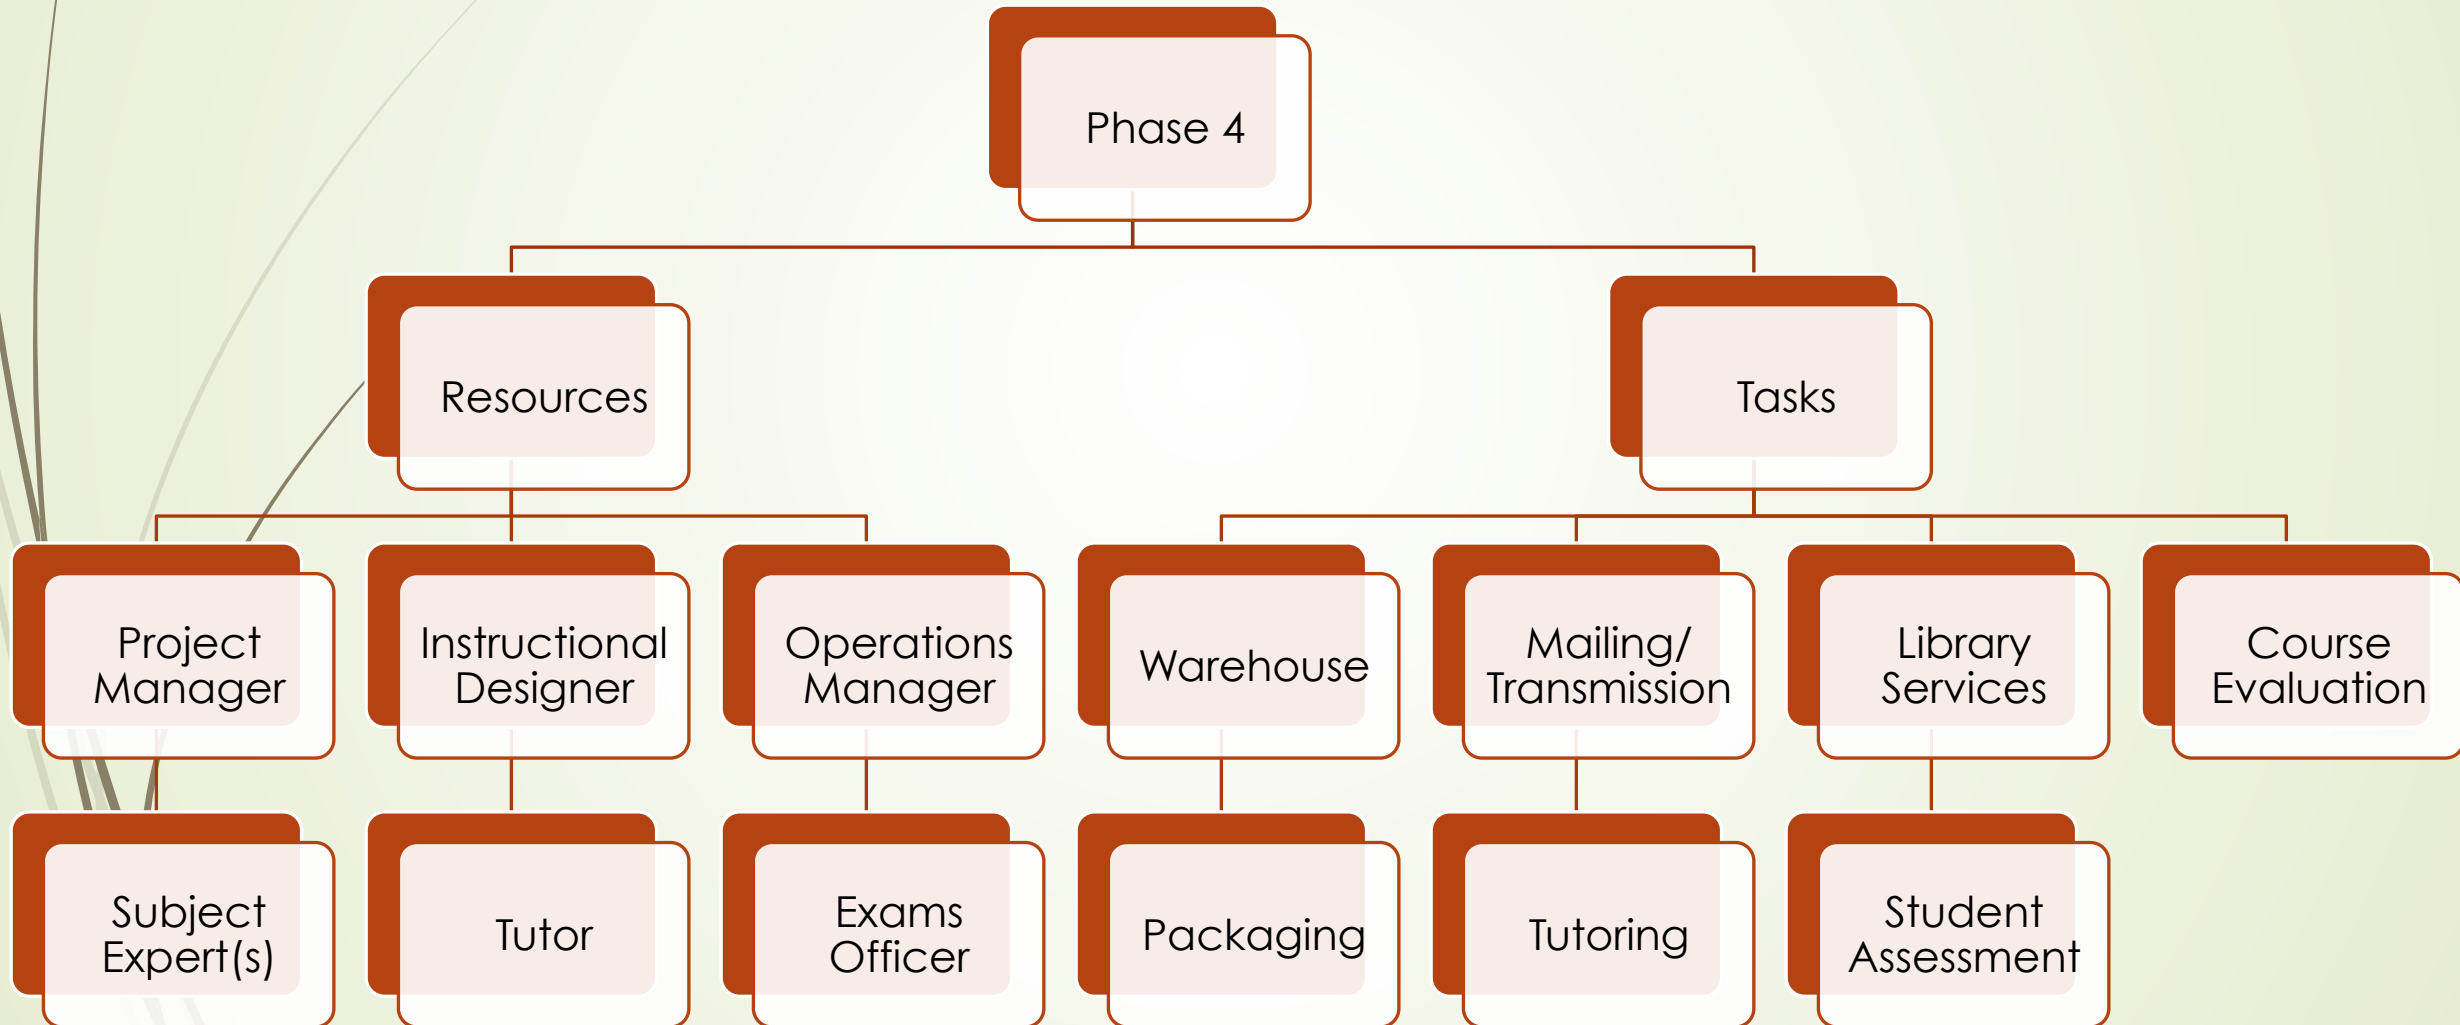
Phase 4

Resources

Tasks

Project Manager

Instructional Designer

Operations Manager

Warehouse

Mailing/ Transmission

Library Services

Course Evaluation

Subject Expert(s)

Tutor

Exams Officer

Packaging

Tutoring

Student Assessment